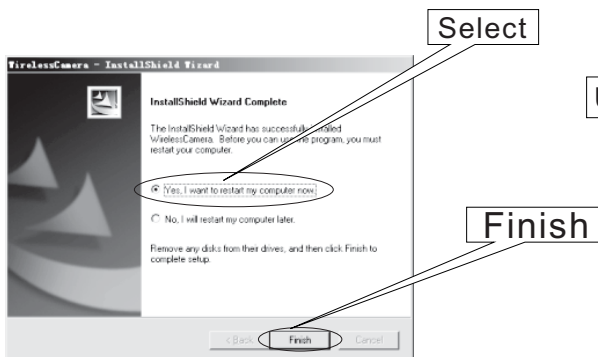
Select

WirelessCamera - InstallShield Wizard

InstallShield Wizard Complete

The InstallShield Wizard has successfully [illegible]stalled WirelessCamera. Before you can us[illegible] program, you must restart your computer.

Yes, I want to restart my computer now.

No, I will restart my computer later.

Remove any disks from their drives, and then click Finish to complete setup.

< Back Finish Cancel

Finish

U